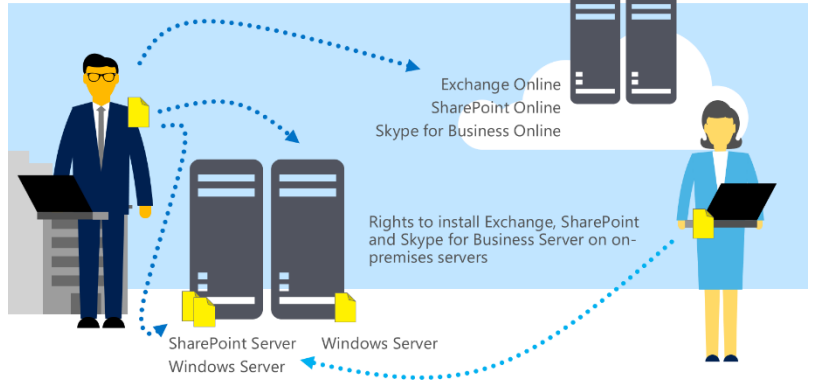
Exchange Online
SharePoint Online
Skype for Business Online

Rights to install Exchange, SharePoint and Skype for Business Server on on-premises servers

SharePoint Server
Windows Server

Windows Server